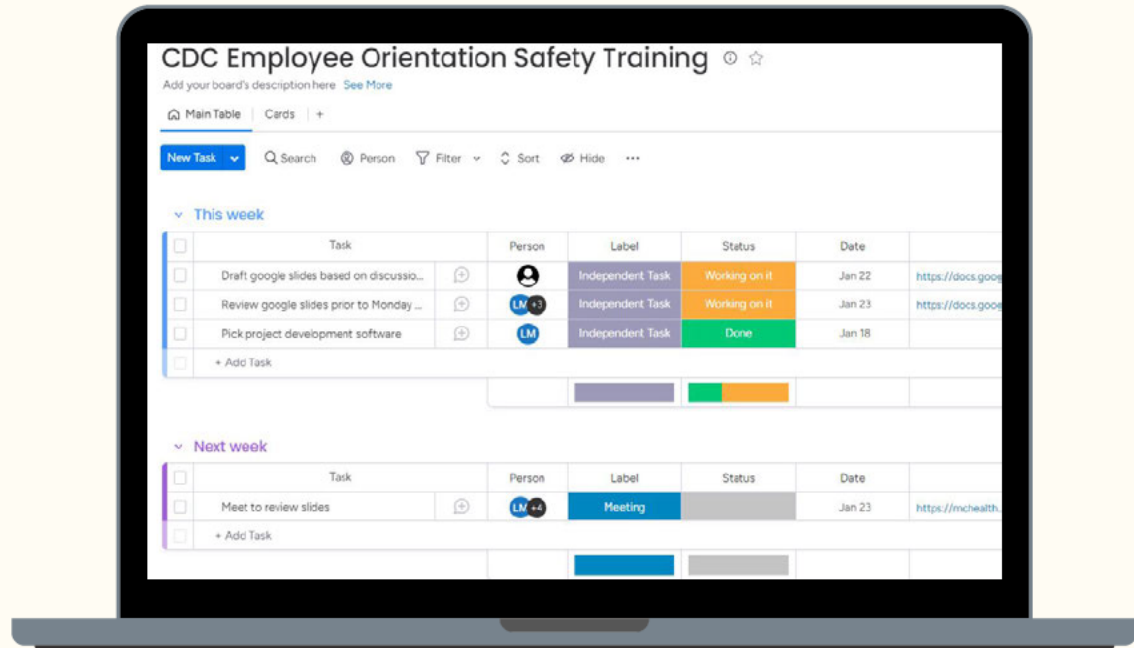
CDC Employee Orientation Safety Training

Add your board's description here See More

Main Table | Cards | +

New Task Search Person Filter Sort Hide ···

This week

| | Task | | Person | Label | Status | Date | |
|---|---|---|---|---|---|---|---|
| | Draft google slides based on discussio... | | | Independent Task | Working on it | Jan 22 | https://docs.goog |
| | Review google slides prior to Monday ... | | LM +3 | Independent Task | Working on it | Jan 23 | https://docs.goog |
| | Pick project development software | | LM | Independent Task | Done | Jan 18 | |
| | + Add Task | | | | | | |

Next week

| | Task | | Person | Label | Status | Date | |
|---|---|---|---|---|---|---|---|
| | Meet to review slides | | LM +4 | Meeting | | Jan 23 | https://mchealth. |
| | + Add Task | | | | | | |